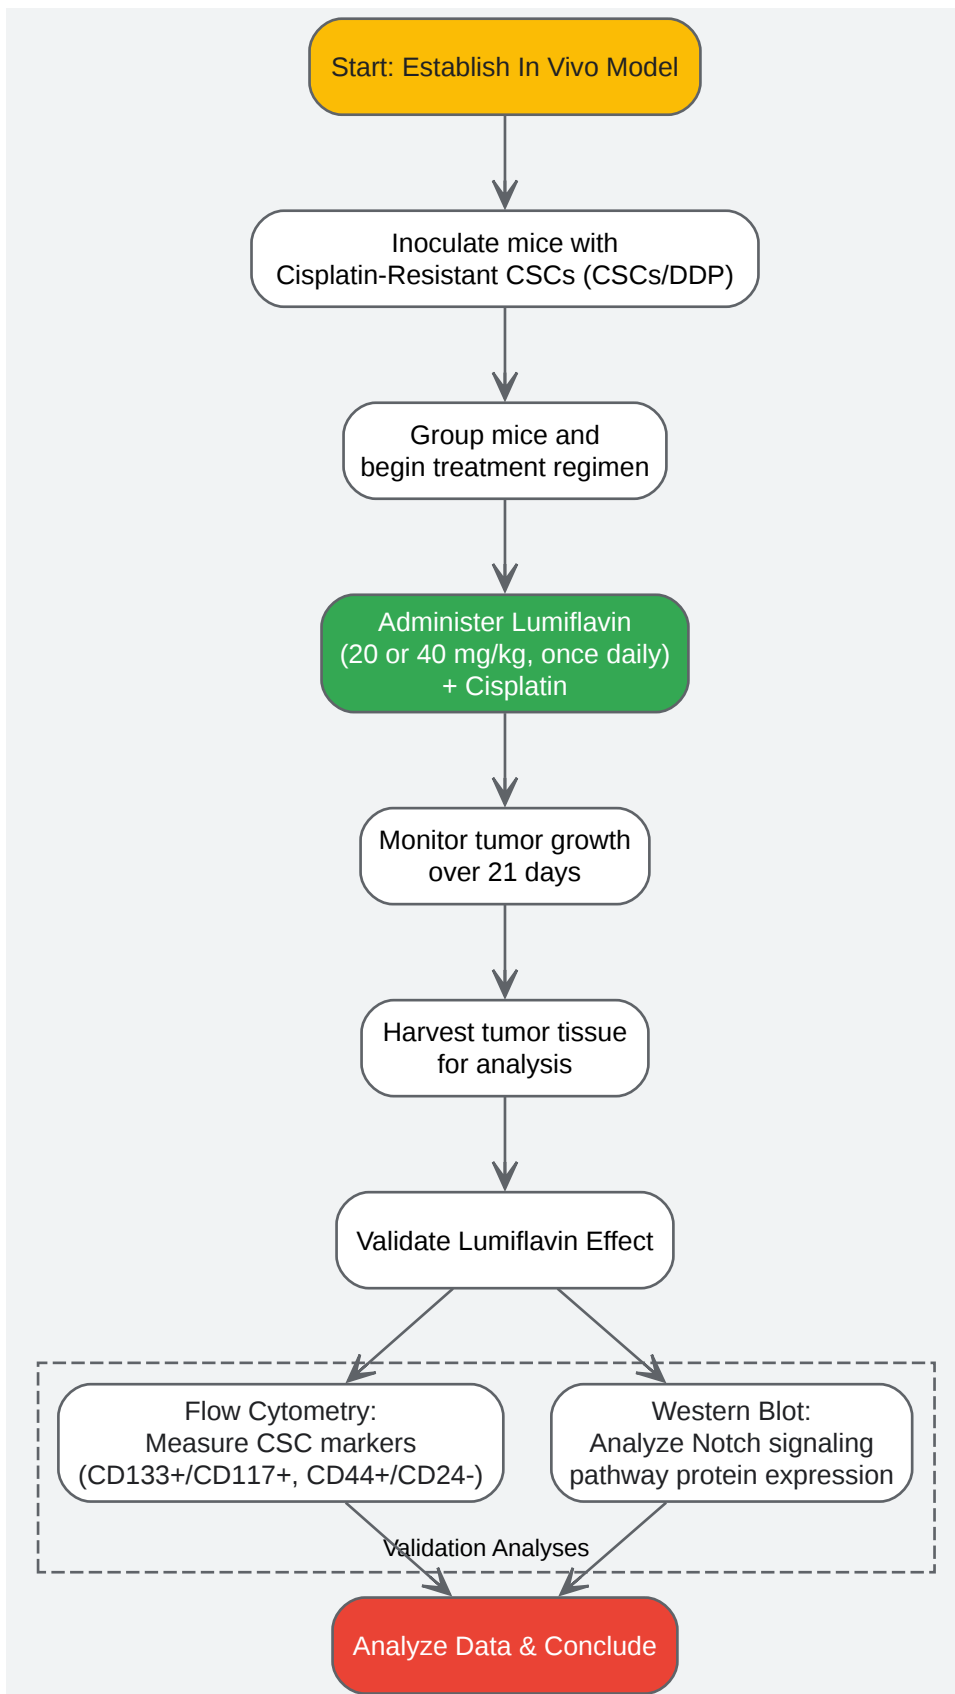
Start: Establish In Vivo Model

Inoculate mice with Cisplatin-Resistant CSCs (CSCs/DDP)

Group mice and begin treatment regimen

Administer Lumiflavin (20 or 40 mg/kg, once daily) + Cisplatin

Monitor tumor growth over 21 days

Harvest tumor tissue for analysis

Validate Lumiflavin Effect

Flow Cytometry: Measure CSC markers (CD133+/CD117+, CD44+/CD24-)

Western Blot: Analyze Notch signaling pathway protein expression

Validation Analyses

Analyze Data & Conclude